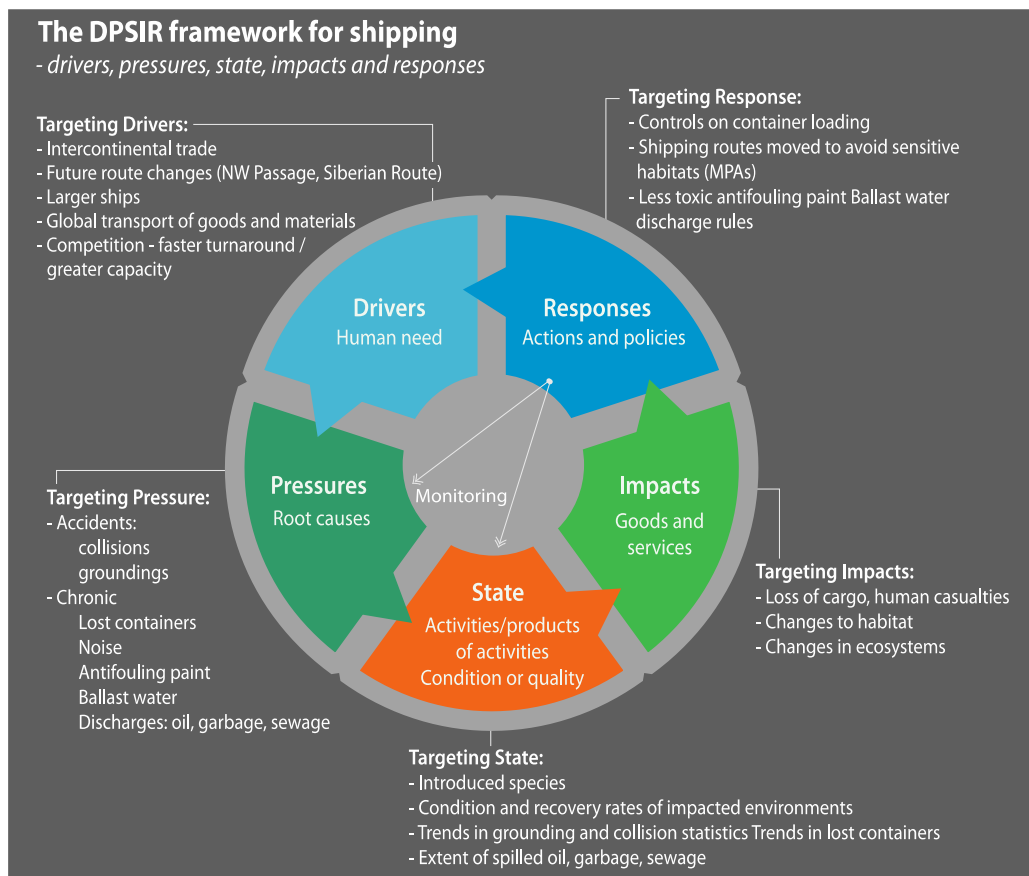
The DPSIR framework for shipping
- drivers, pressures, state, impacts and responses

Targeting Drivers:
- Intercontinental trade
- Future route changes (NW Passage, Siberian Route)
- Larger ships
- Global transport of goods and materials
- Competition - faster turnaround / greater capacity

Targeting Response:
- Controls on container loading
- Shipping routes moved to avoid sensitive habitats (MPAs)
- Less toxic antifouling paint Ballast water discharge rules

Drivers
Human need

Responses
Actions and policies

Pressures
Root causes

Monitoring

Impacts
Goods and services

State
Activities/products of activities
Condition or quality

Targeting Pressure:
- Accidents:
collisions
groundings
- Chronic
Lost containers
Noise
Antifouling paint
Ballast water
Discharges: oil, garbage, sewage

Targeting Impacts:
- Loss of cargo, human casualties
- Changes to habitat
- Changes in ecosystems

Targeting State:
- Introduced species
- Condition and recovery rates of impacted environments
- Trends in grounding and collision statistics Trends in lost containers
- Extent of spilled oil, garbage, sewage